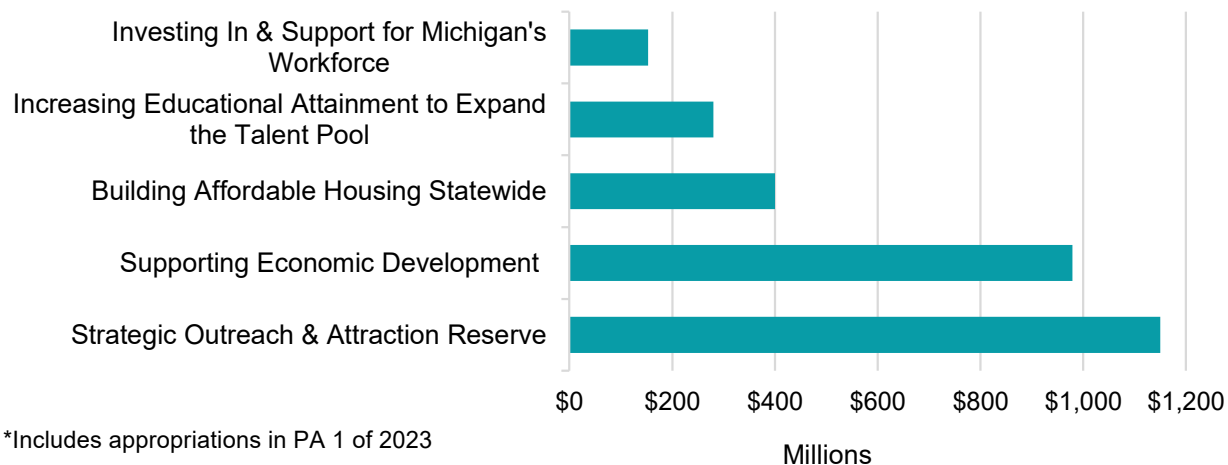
Investing In & Support for Michigan's Workforce

Increasing Educational Attainment to Expand the Talent Pool

Building Affordable Housing Statewide

Supporting Economic Development

Strategic Outreach & Attraction Reserve

$0
$200
$400
$600
$800
$1,000
$1,200

Millions

*Includes appropriations in PA 1 of 2023